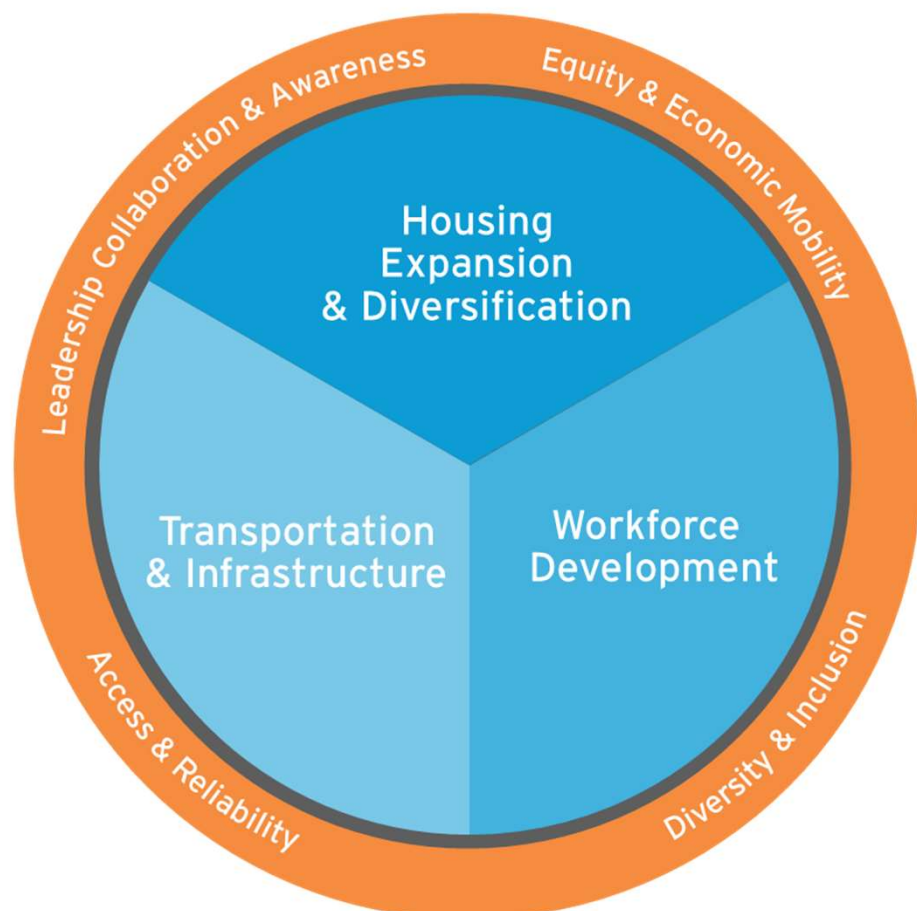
Leadership Collaboration & Awareness

Equity & Economic Mobility

Housing Expansion & Diversification

Transportation & Infrastructure

Workforce Development

Access & Reliability

Diversity & Inclusion